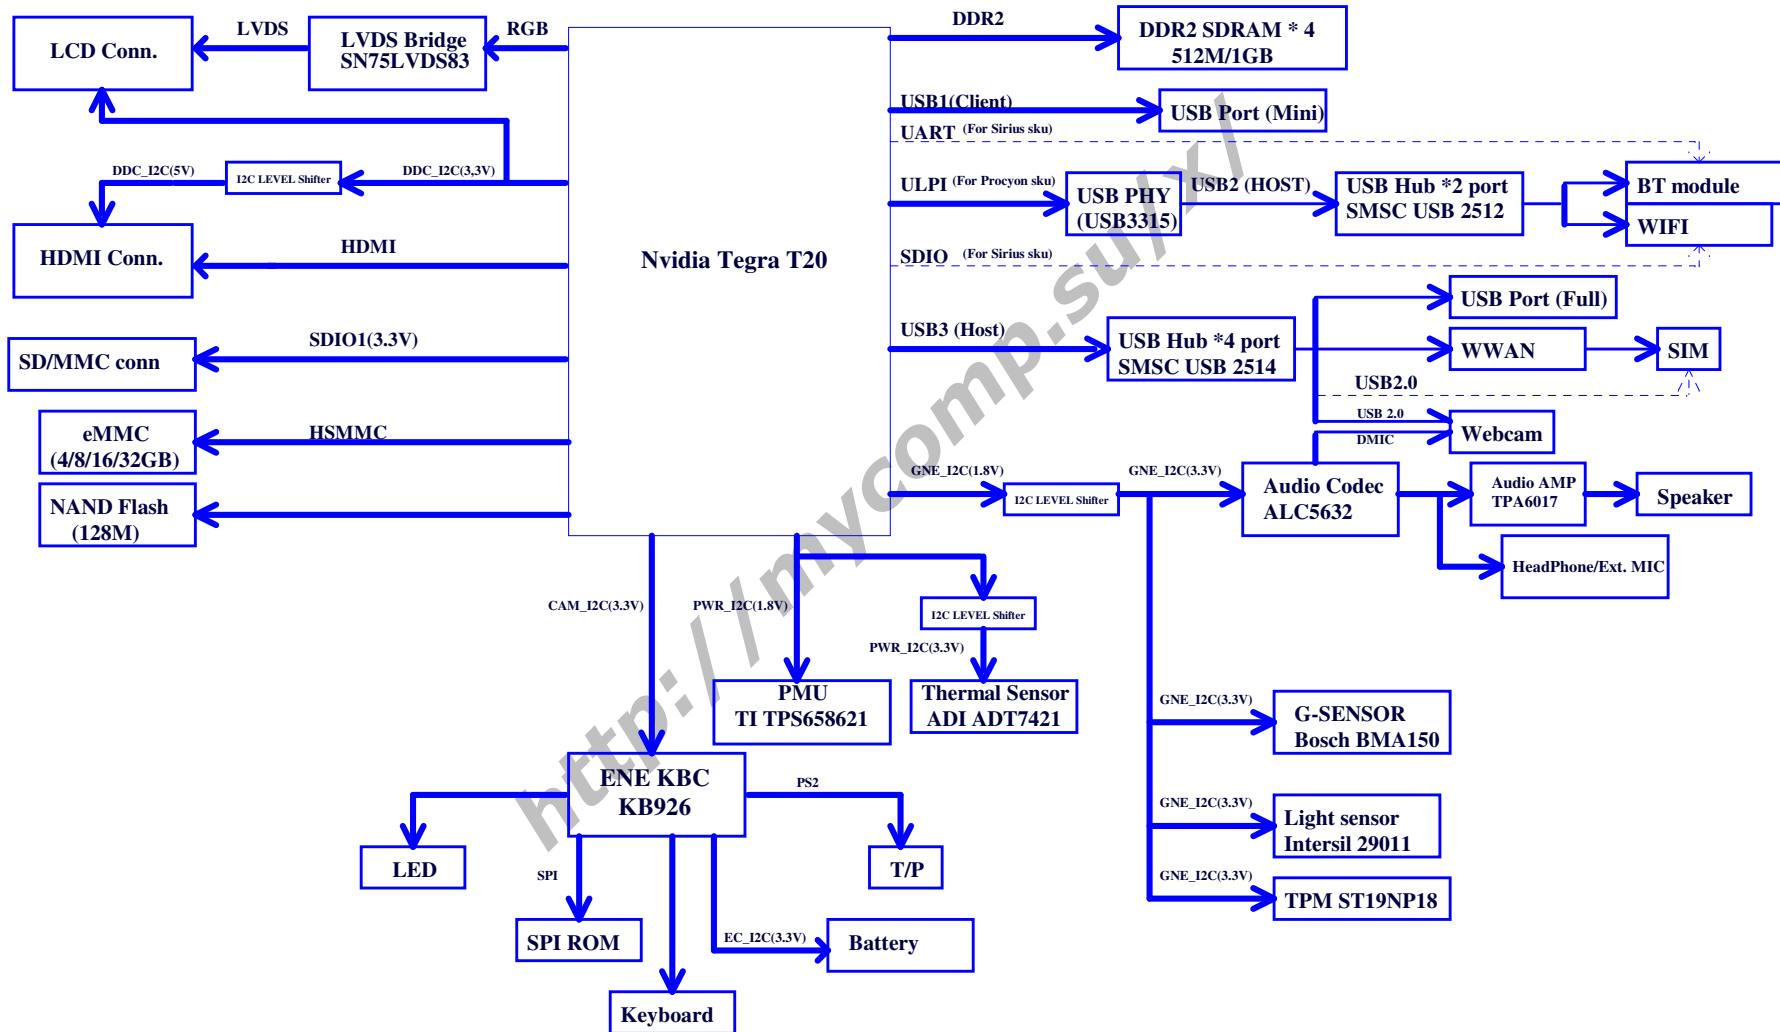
LCD Conn.
LVDS
LVDS Bridge SN75LVDS83
RGB
DDR2
DDR2 SDRAM * 4 512M/1GB
USB1(Client)
USB Port (Mini)
UART (For Sirius sku)
DDC_I2C(5V)
I2C LEVEL Shifter
DDC_I2C(3,3V)
ULPI (For Procyon sku)
USB PHY (USB3315)
USB2 (HOST)
USB Hub *2 port SMSC USB 2512
BT module
WIFI
HDMI Conn.
HDMI
Nvidia Tegra T20
SDIO (For Sirius sku)
USB Port (Full)
SD/MMC conn
SDIO1(3.3V)
USB3 (Host)
USB Hub *4 port SMSC USB 2514
WWAN
SIM
USB2.0
eMMC (4/8/16/32GB)
HSMMC
USB 2.0
DMIC
Webcam
NAND Flash (128M)
GNE_I2C(1.8V)
I2C LEVEL Shifter
GNE_I2C(3.3V)
Audio Codec ALC5632
Audio AMP TPA6017
Speaker
HeadPhone/Ext. MIC
CAM_I2C(3.3V)
PWR_I2C(1.8V)
I2C LEVEL Shifter
PWR_I2C(3.3V)
PMU TI TPS658621
Thermal Sensor ADI ADT7421
GNE_I2C(3.3V)
G-SENSOR Bosch BMA150
ENE KBC KB926
PS2
LED
T/P
GNE_I2C(3.3V)
Light sensor Intersil 29011
SPI
GNE_I2C(3.3V)
TPM ST19NP18
SPI ROM
EC_I2C(3.3V)
Battery
Keyboard
http://mycomp.su/x/